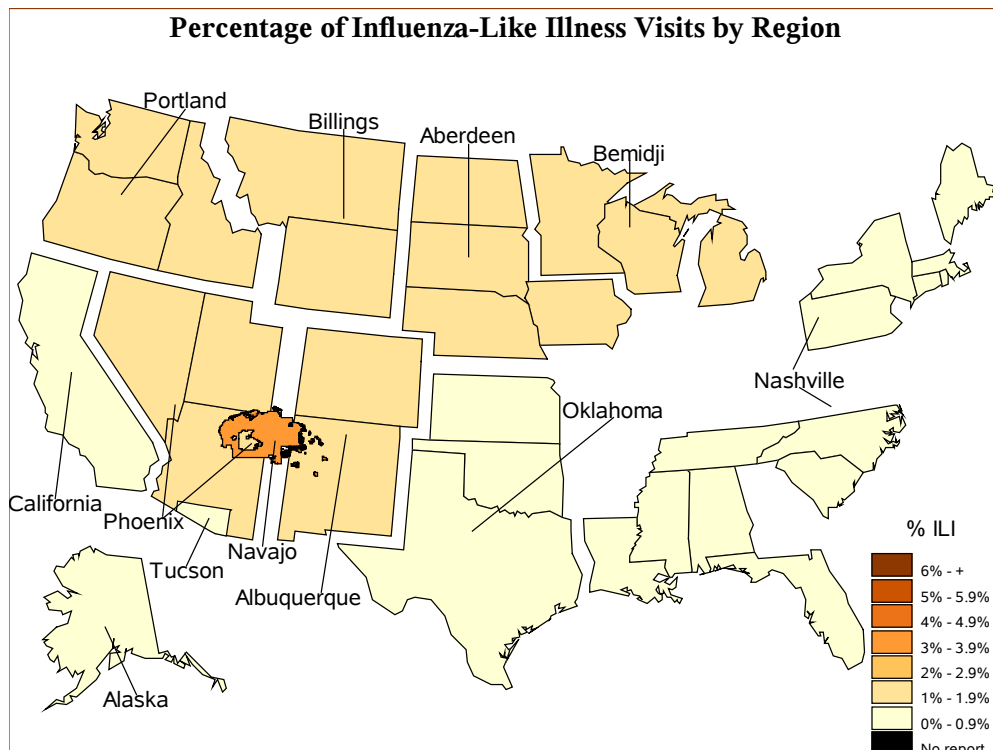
Percentage of Influenza-Like Illness Visits by Region

Portland
Billings
Aberdeen
Bemidji
Nashville
Oklahoma
California
Phoenix
Navajo
Tucson
Albuquerque
Alaska

% ILI
6% - +
5% - 5.9%
4% - 4.9%
3% - 3.9%
2% - 2.9%
1% - 1.9%
0% - 0.9%
No report